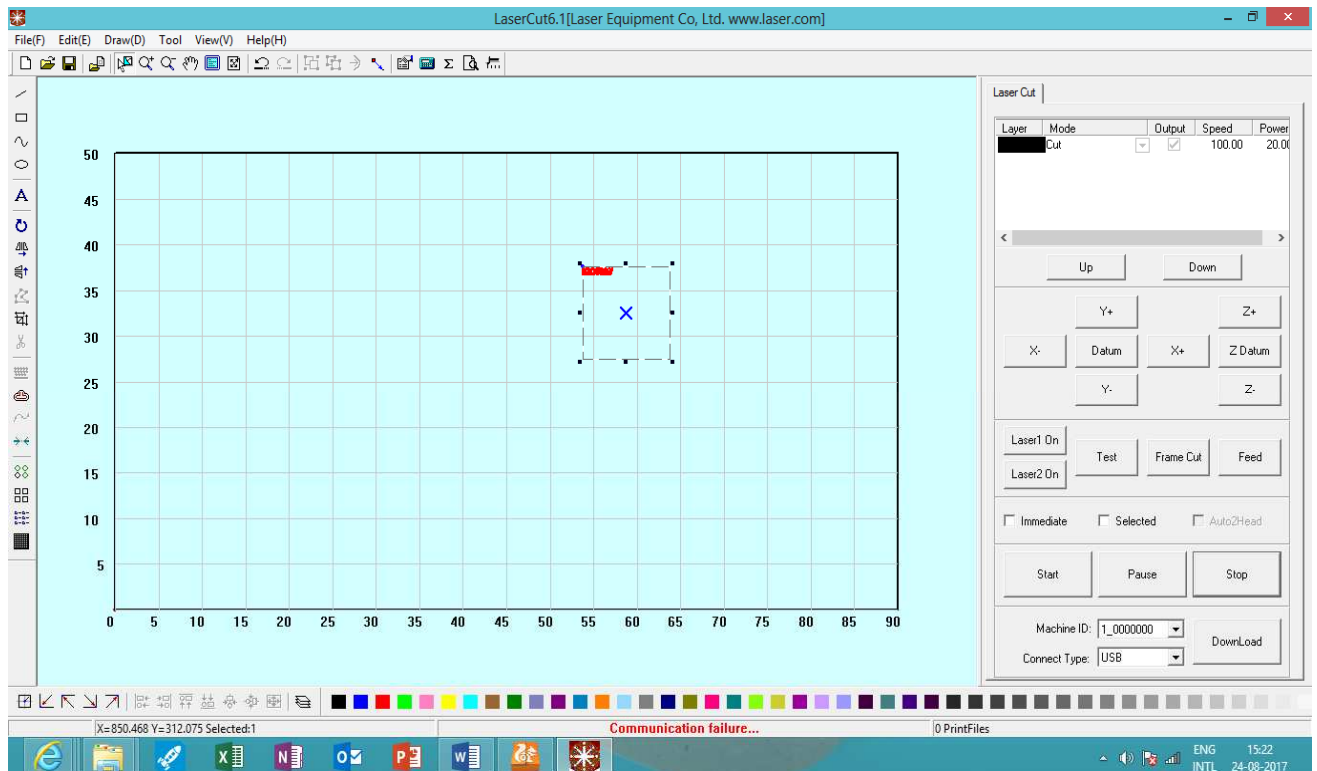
LaserCut6.1[Laser Equipment Co, Ltd. www.laser.com]

File(F) Edit(E) Draw(D) Tool View(V) Help(H)

50
45
40
35
30
25
20
15
10
5
0 5 10 15 20 25 30 35 40 45 50 55 60 65 70 75 80 85 90

Laser Cut

| Layer | Mode | Output | Speed | Power |
|---|---|---|---|---|
| | Cut | | 100.00 | 20.0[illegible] |

Up Down

Y+ Z+
X- Datum X+ Z Datum
Y- Z-

Laser1 On
Laser2 On
Test Frame Cut Feed

Immediate Selected Auto2Head

Start Pause Stop

Machine ID: 1_0000000
Connect Type: USB
DownLoad

X=850.468 Y=312.075 Selected:1
Communication failure...
0 PrintFiles

ENG
INTL
15:22
24-08-2017